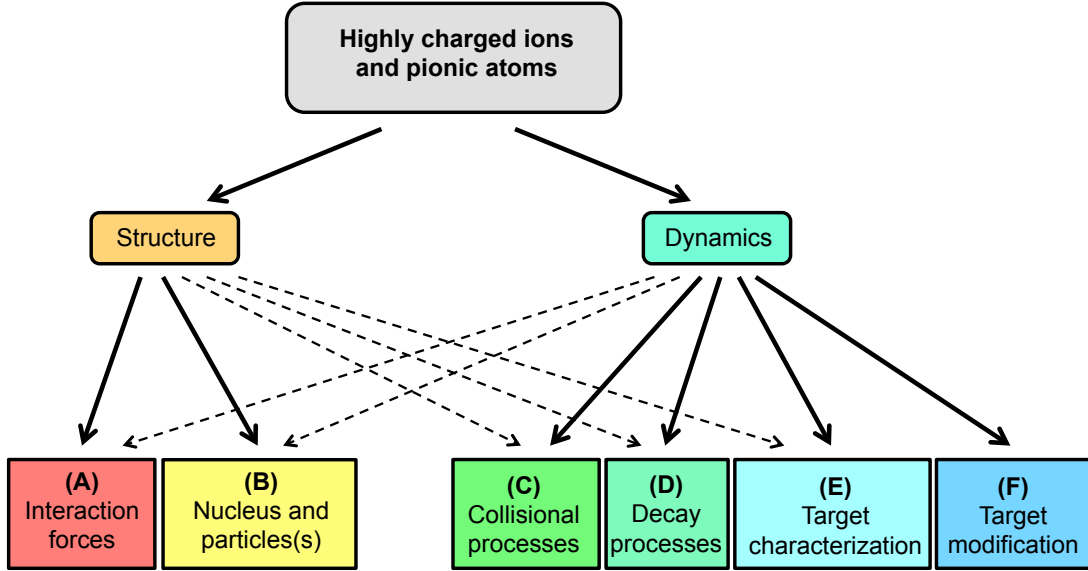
Highly charged ions and pionic atoms

Structure

Dynamics

(A) Interaction forces

(B) Nucleus and particles(s)

(C) Collisional processes

(D) Decay processes

(E) Target characterization

(F) Target modification